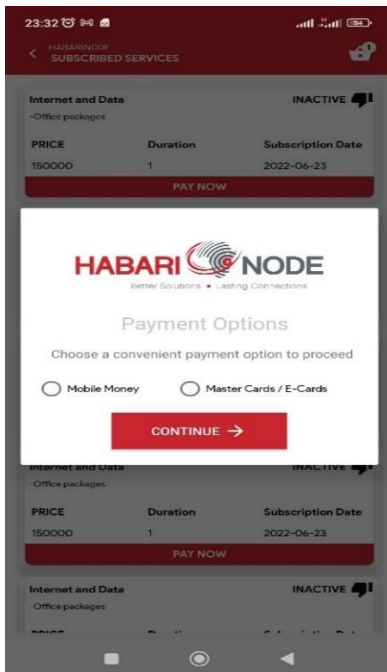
23:32 54

HABARINODE
SUBSCRIBED SERVICES

Internet and Data
-Office packages
INACTIVE

| PRICE | Duration | Subscription Date |
|---|---|---|
| 150000 | 1 | 2022-06-23 |

PAY NOW

HABARI NODE
Better Solutions • Lasting Connections

Payment Options

Choose a convenient payment option to proceed

Mobile Money

Master Cards / E-Cards

CONTINUE →

Internet and Data
-Office packages
INACTIVE

| PRICE | Duration | Subscription Date |
|---|---|---|
| 150000 | 1 | 2022-06-23 |

PAY NOW

Internet and Data
-Office packages
INACTIVE

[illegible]